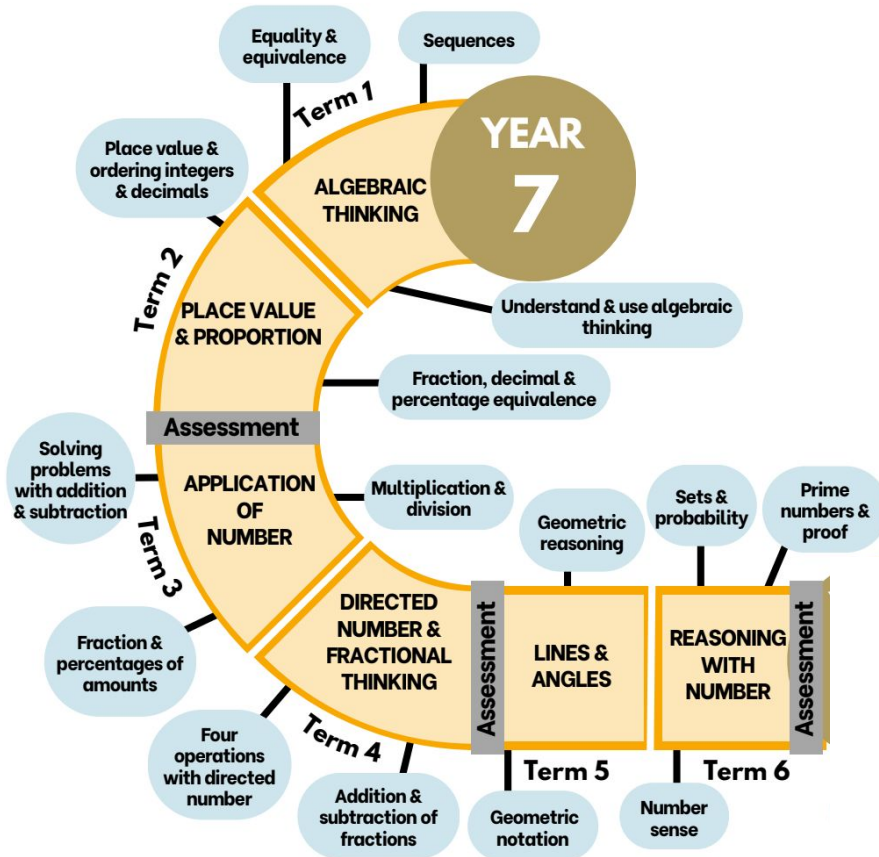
Equality & equivalence

Sequences

Term 1

YEAR 7

ALGEBRAIC THINKING

Place value & ordering integers & decimals

Term 2

PLACE VALUE & PROPORTION

Understand & use algebraic thinking

Fraction, decimal & percentage equivalence

Assessment

Solving problems with addition & subtraction

APPLICATION OF NUMBER

Multiplication & division

Term 3

Geometric reasoning

Sets & probability

Prime numbers & proof

Fraction & percentages of amounts

DIRECTED NUMBER & FRACTIONAL THINKING

Assessment

LINES & ANGLES

REASONING WITH NUMBER

Assessment

Four operations with directed number

Term 4

Addition & subtraction of fractions

Term 5

Geometric notation

Number sense

Term 6